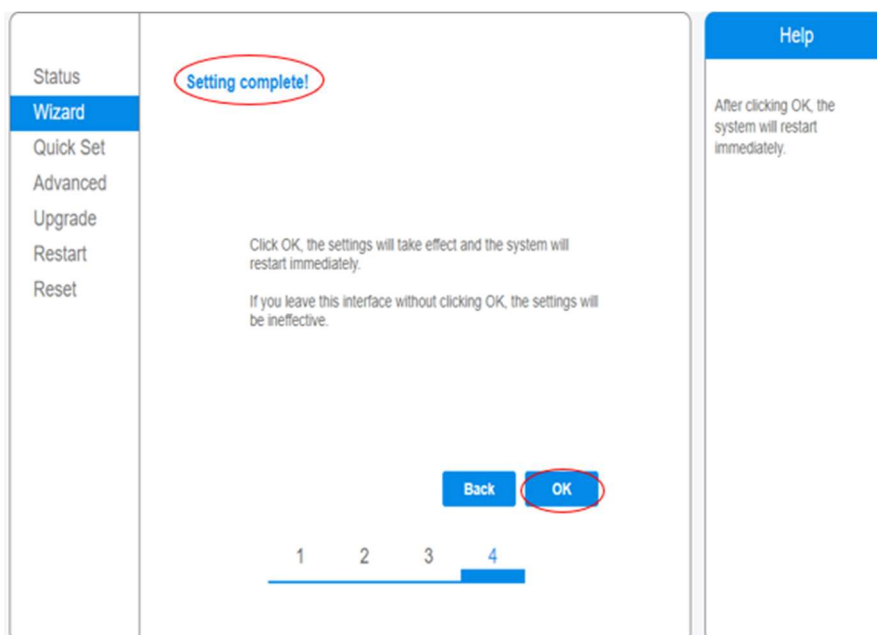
Status
Wizard
Quick Set
Advanced
Upgrade
Restart
Reset

Setting complete!

Click OK, the settings will take effect and the system will restart immediately.

If you leave this interface without clicking OK, the settings will be ineffective.

Back
OK

1 2 3 4

Help

After clicking OK, the system will restart immediately.